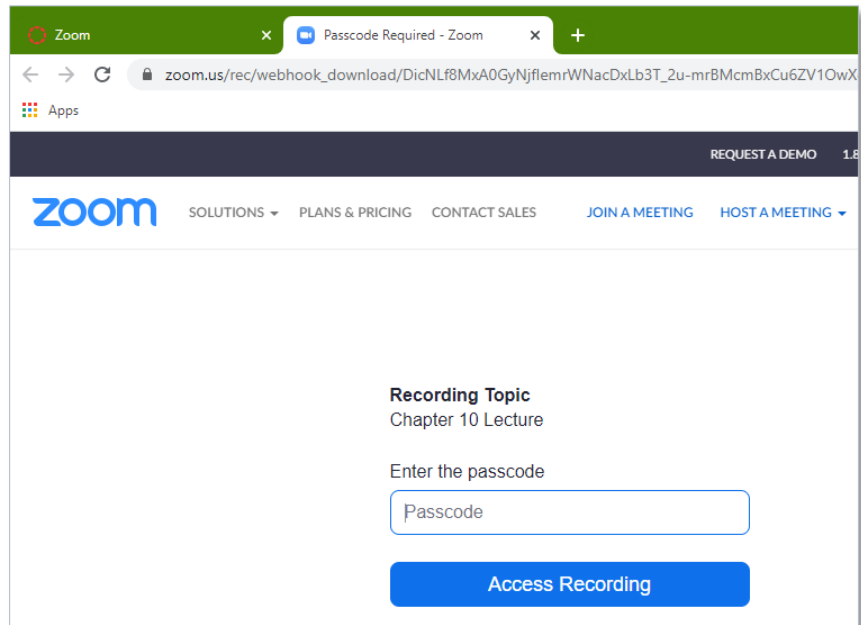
Zoom ×
Passcode Required - Zoom ×
+

zoom.us/rec/webhook_download/DicNLf8MxA0GyNjflemrWNacDxLb3T_2u-mrBMcmBxCu6ZV1OwX

Apps

REQUEST A DEMO 1.8

zoom

SOLUTIONS PLANS & PRICING CONTACT SALES JOIN A MEETING HOST A MEETING

Recording Topic
Chapter 10 Lecture

Enter the passcode

Passcode

Access Recording